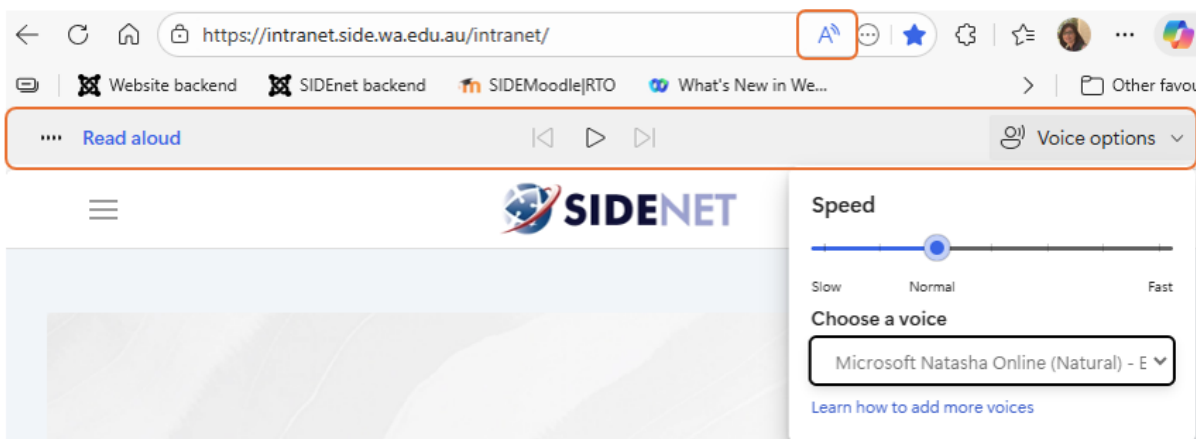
https://intranet.side.wa.edu.au/intranet/

Website backend
SIDEnet backend
SIDEMoodle|RTO
What's New in We...
Other favou

Read aloud
Voice options

SIDENET

Speed
Slow
Normal
Fast
Choose a voice
Microsoft Natasha Online (Natural) - E
Learn how to add more voices